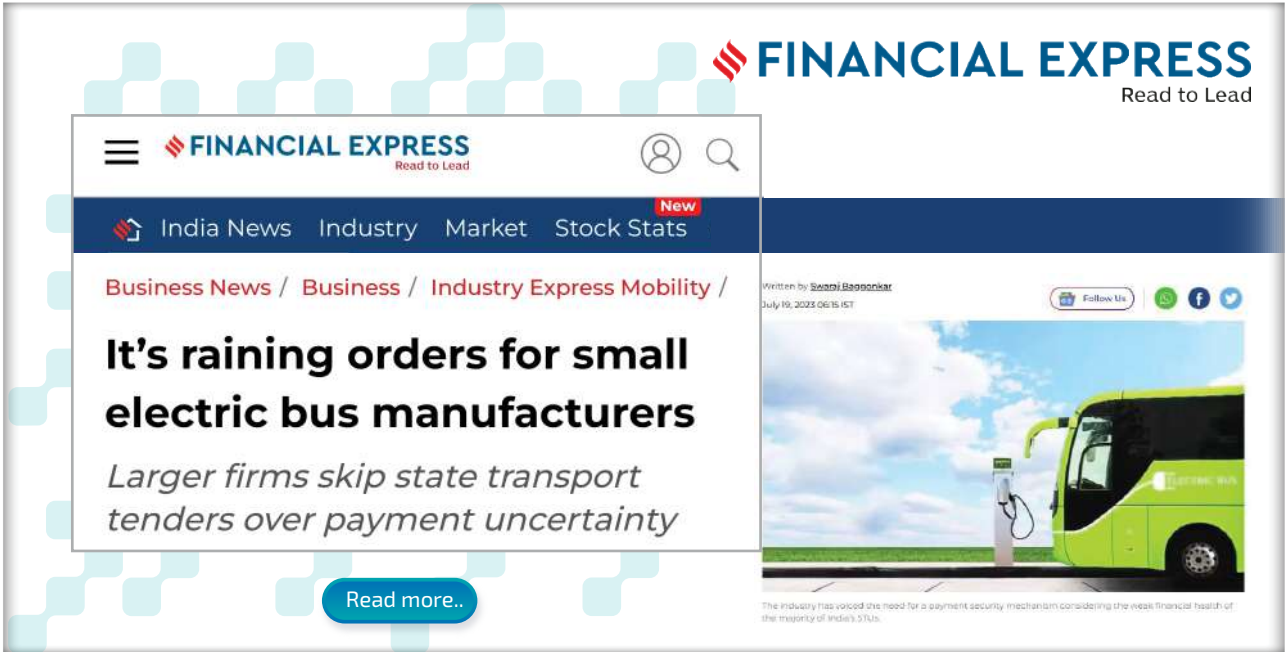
FINANCIAL EXPRESS
Read to Lead

FINANCIAL EXPRESS
Read to Lead

India News Industry Market Stock Stats New

Business News / Business / Industry Express Mobility /

It's raining orders for small electric bus manufacturers

Larger firms skip state transport tenders over payment uncertainty

Written by Swaraj Baggonkar
July 19, 2023 06:15 IST

Follow Us

ELECTRIC BUS

The industry has voiced the need for a payment security mechanism considering the weak financial health of the majority of India's STUs.

Read more..